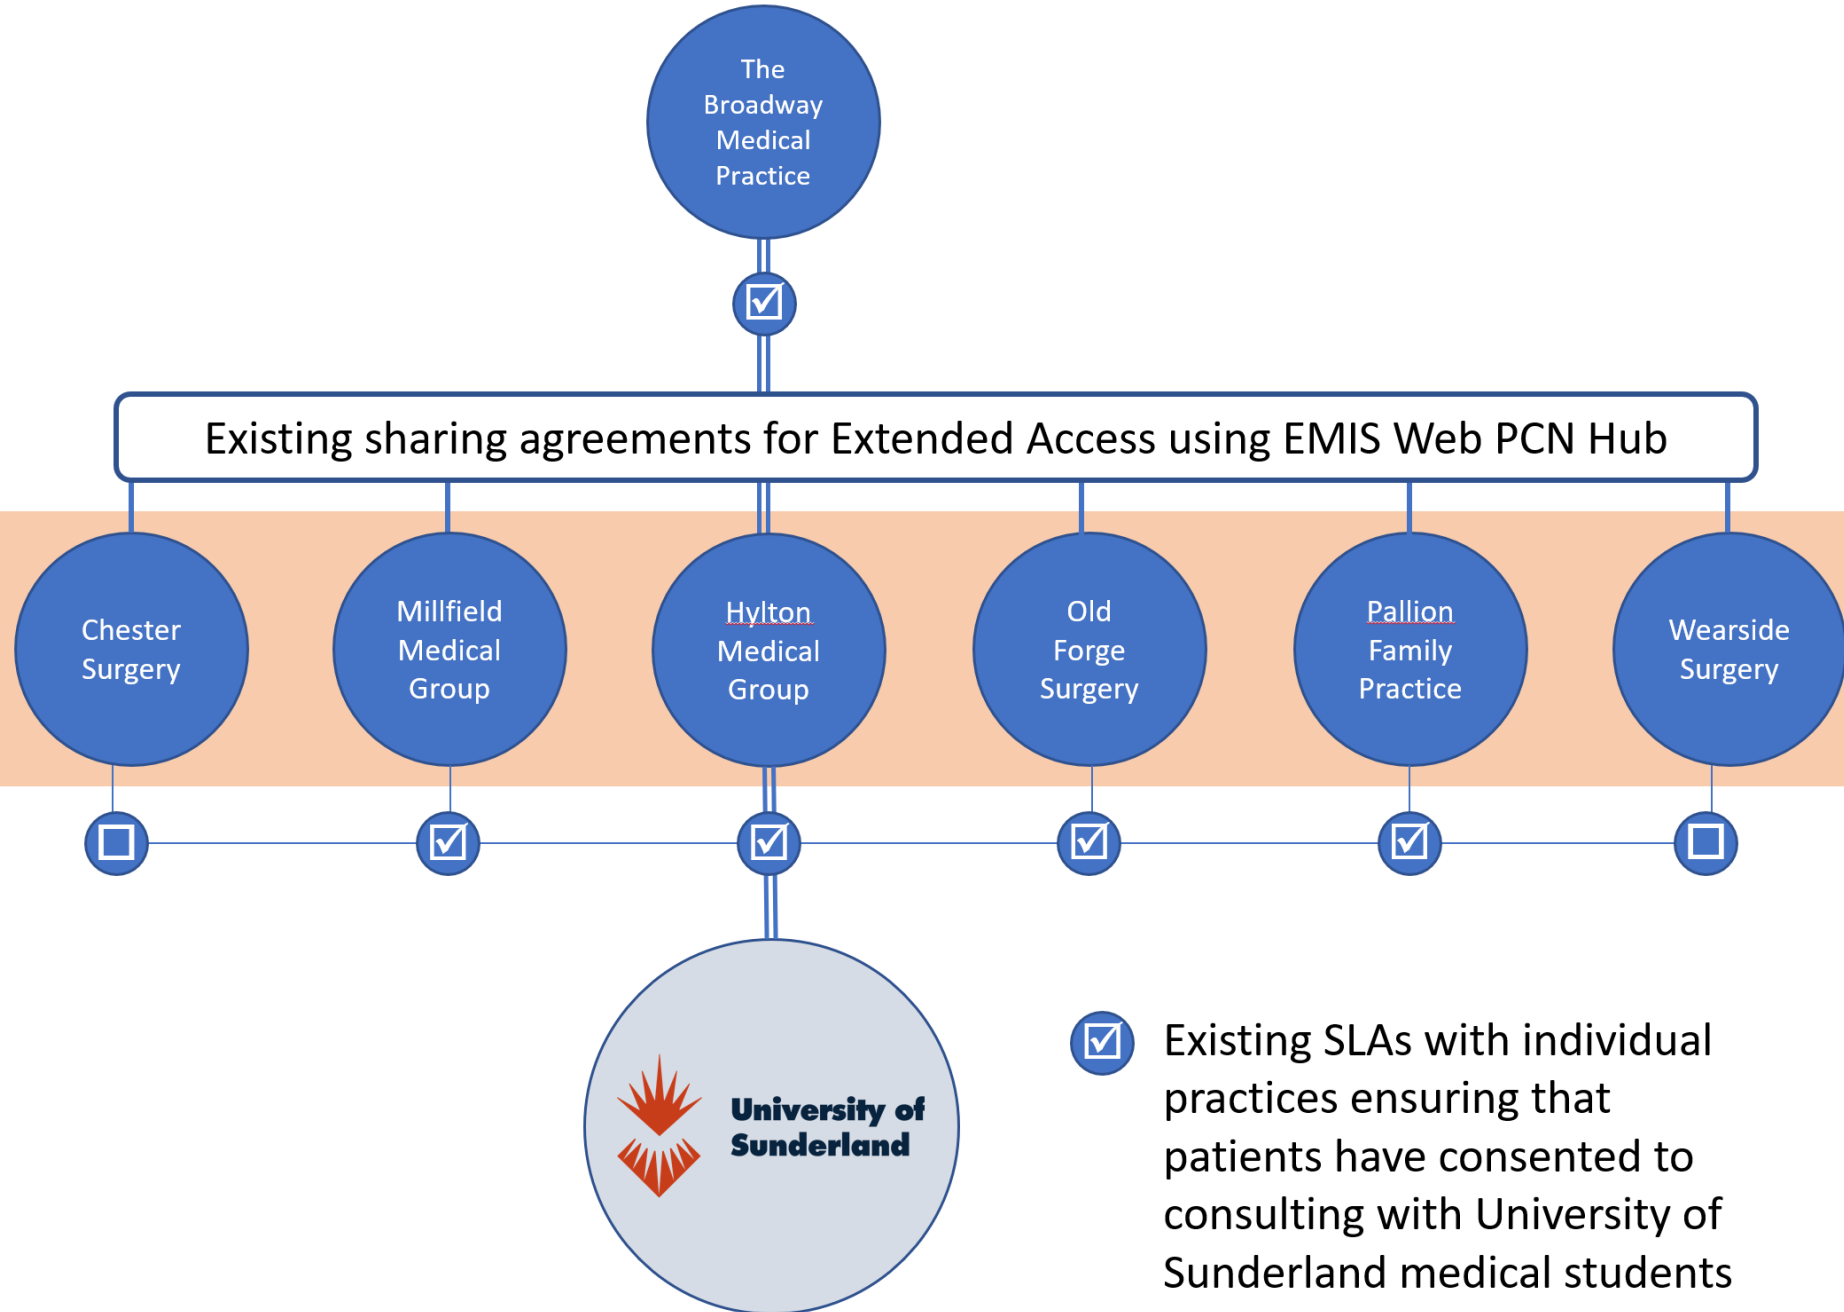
The Broadway Medical Practice

☑

Existing sharing agreements for Extended Access using EMIS Web PCN Hub

Chester Surgery

Millfield Medical Group

Hylton Medical Group

Old Forge Surgery

Pallion Family Practice

Wearside Surgery

☐ ☑ ☑ ☑ ☑ ☐

University of Sunderland

☑ Existing SLAs with individual practices ensuring that patients have consented to consulting with University of Sunderland medical students